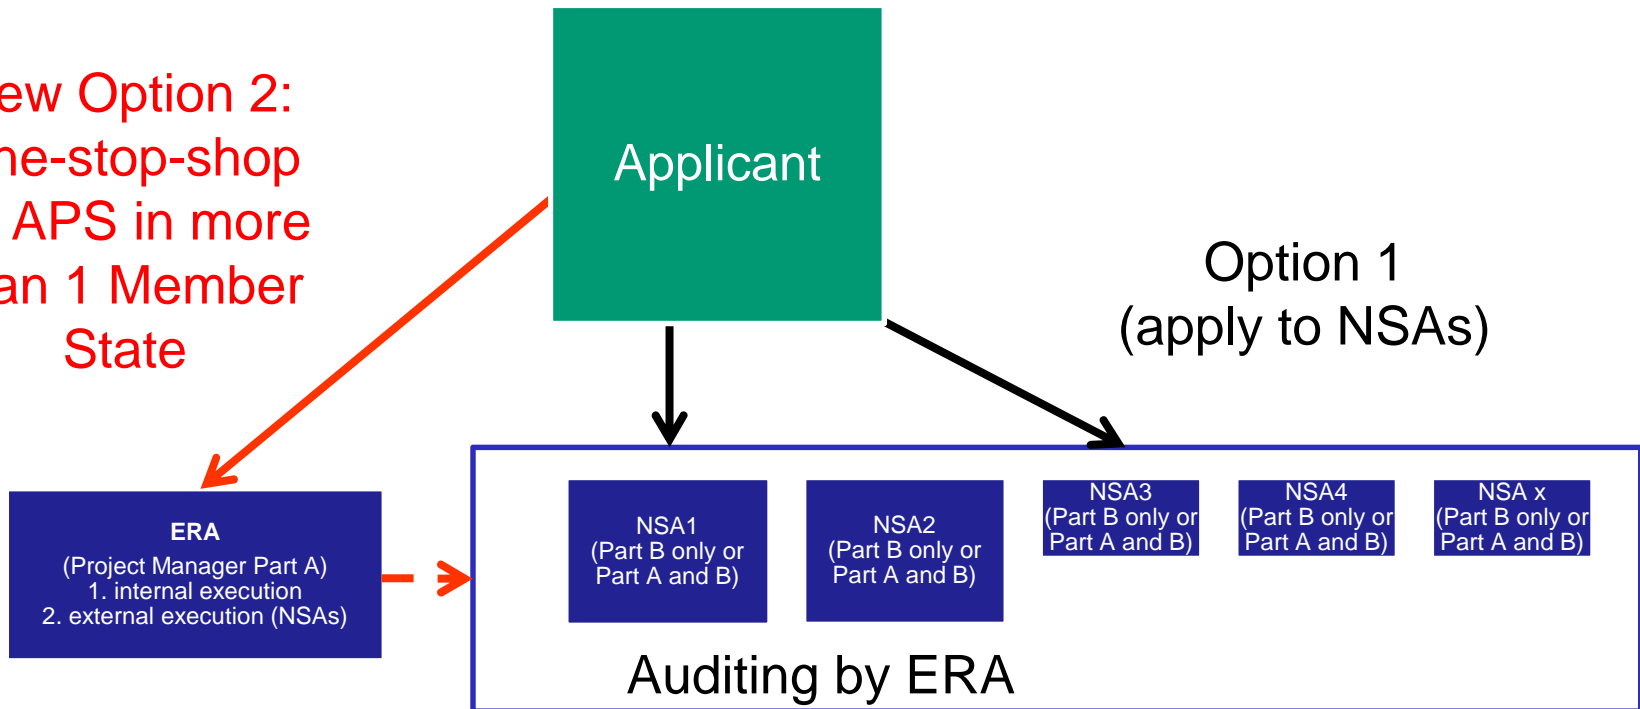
ew Option 2:
ne-stop-shop
APS in more
an 1 Member
State

Applicant

Option 1
(apply to NSAs)

ERA
(Project Manager Part A)
1. internal execution
2. external execution (NSAs)

NSA1
(Part B only or
Part A and B)

NSA2
(Part B only or
Part A and B)

NSA3
(Part B only or
Part A and B)

NSA4
(Part B only or
Part A and B)

NSA x
(Part B only or
Part A and B)

Auditing by ERA